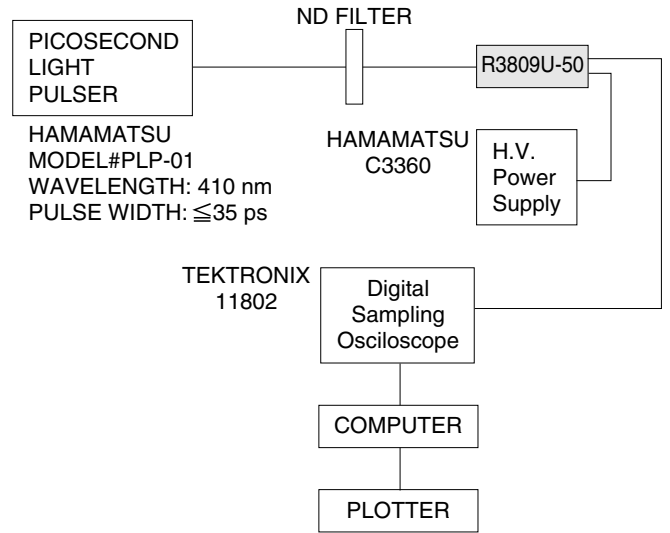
PICOSECOND LIGHT PULSER

ND FILTER

R3809U-50

HAMAMATSU
MODEL#PLP-01
WAVELENGTH: 410 nm
PULSE WIDTH: ≦35 ps

HAMAMATSU
C3360

H.V. Power Supply

TEKTRONIX
11802

Digital Sampling Osciloscope

COMPUTER

PLOTTER